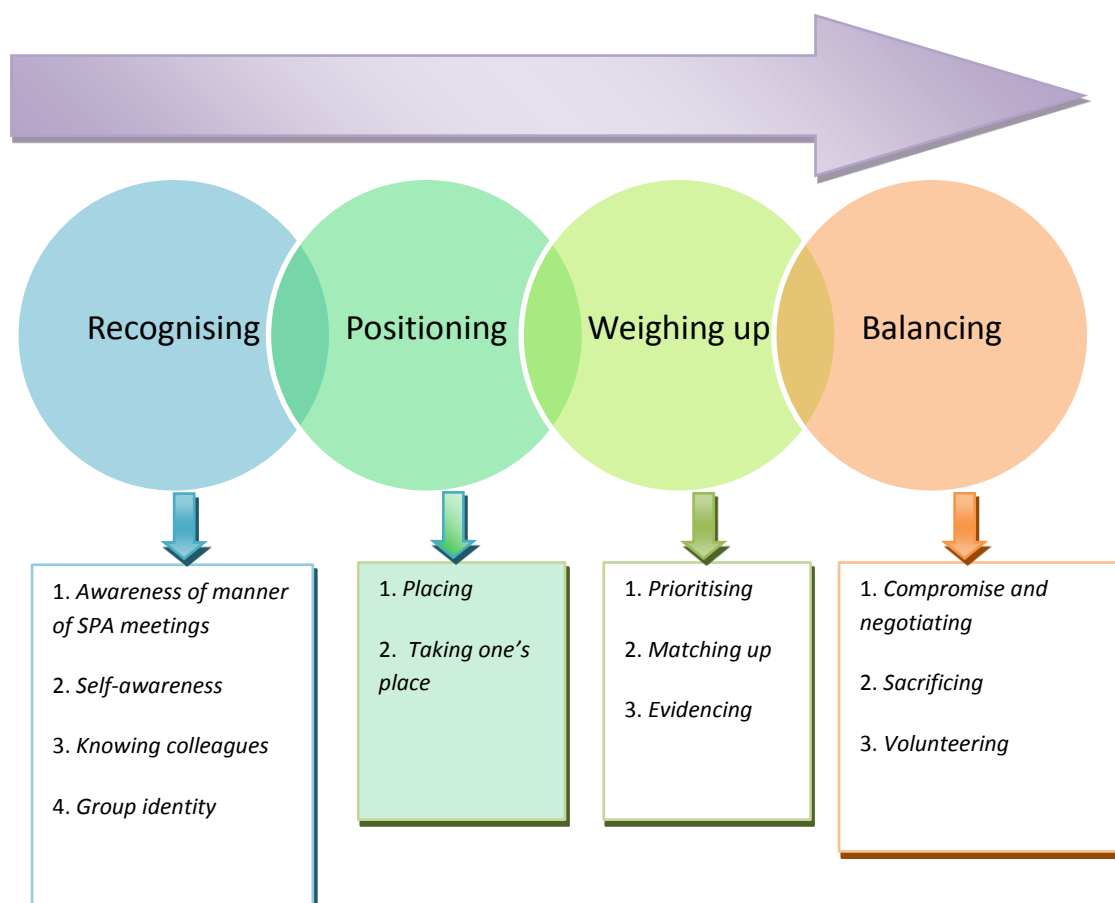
Recognising

Positioning

Weighing up

Balancing

1. *Awareness of manner of SPA meetings*

2. *Self-awareness*

3. *Knowing colleagues*

4. *Group identity*

1. *Placing*

2. *Taking one's place*

1. *Prioritising*

2. *Matching up*

3. *Evidencing*

1. *Compromise and negotiating*

2. *Sacrificing*

3. *Volunteering*